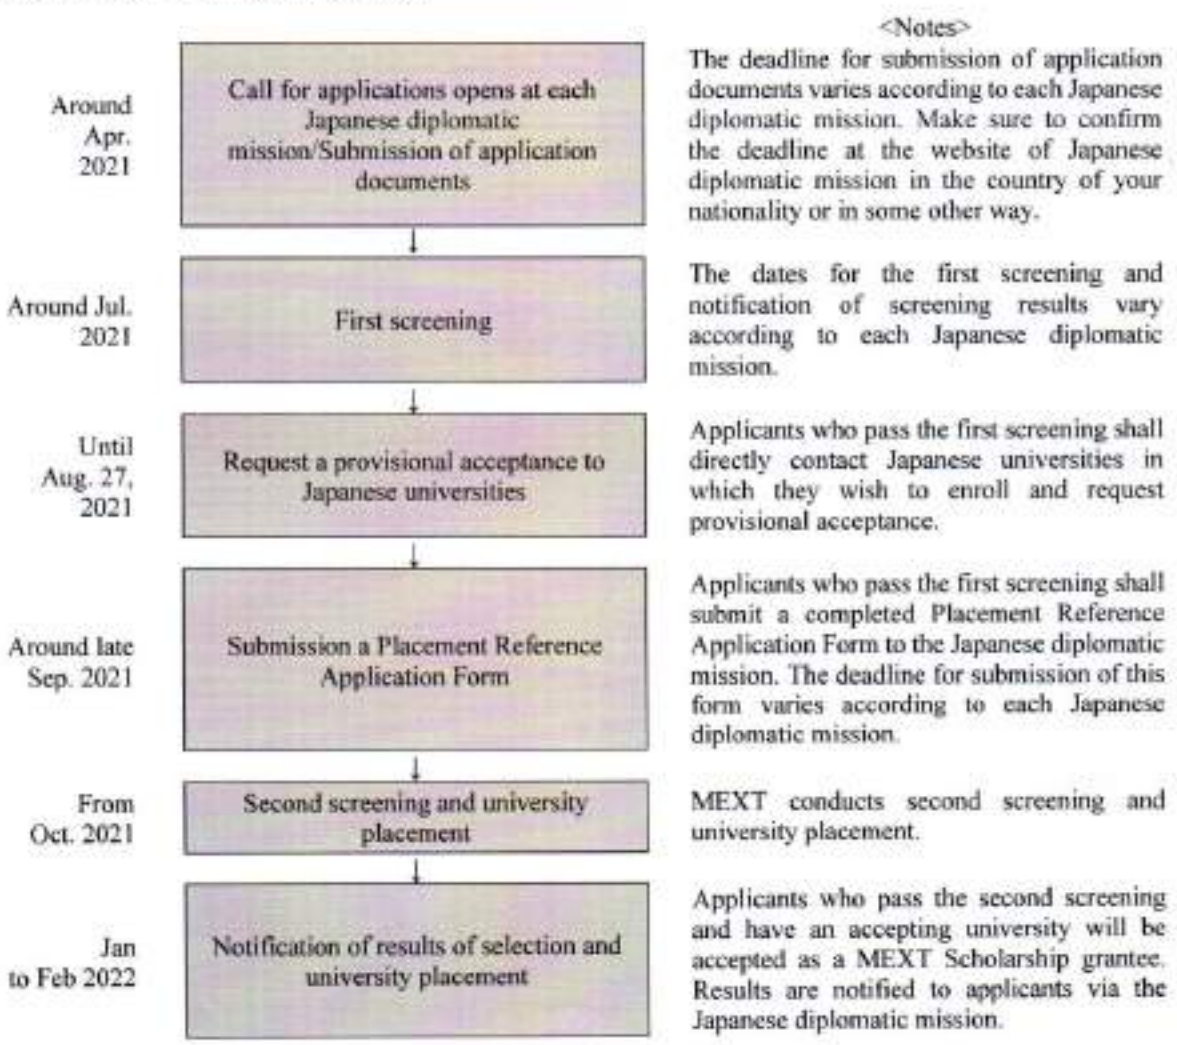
Around Apr. 2021

Call for applications opens at each Japanese diplomatic mission/Submission of application documents

<Notes>

The deadline for submission of application documents varies according to each Japanese diplomatic mission. Make sure to confirm the deadline at the website of Japanese diplomatic mission in the country of your nationality or in some other way.

Around Jul. 2021

First screening

The dates for the first screening and notification of screening results vary according to each Japanese diplomatic mission.

Until Aug. 27, 2021

Request a provisional acceptance to Japanese universities

Applicants who pass the first screening shall directly contact Japanese universities in which they wish to enroll and request provisional acceptance.

Around late Sep. 2021

Submission a Placement Reference Application Form

Applicants who pass the first screening shall submit a completed Placement Reference Application Form to the Japanese diplomatic mission. The deadline for submission of this form varies according to each Japanese diplomatic mission.

From Oct. 2021

Second screening and university placement

MEXT conducts second screening and university placement.

Jan to Feb 2022

Notification of results of selection and university placement

Applicants who pass the second screening and have an accepting university will be accepted as a MEXT Scholarship grantee. Results are notified to applicants via the Japanese diplomatic mission.